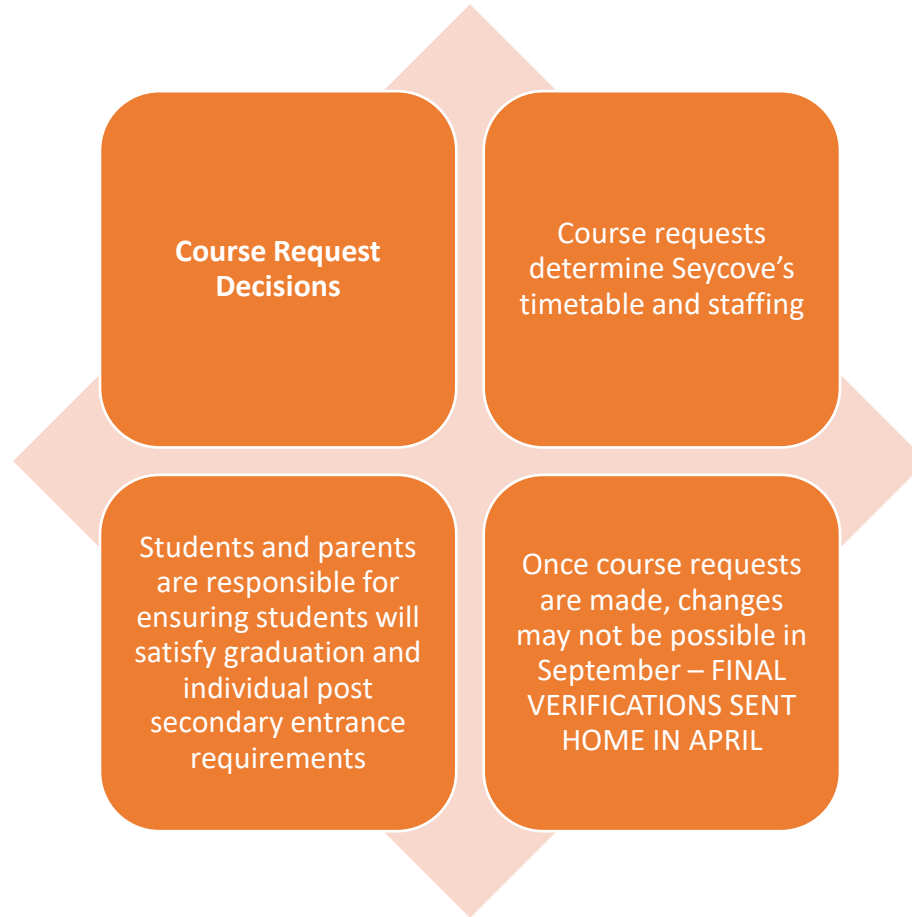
**Course Request Decisions**

Course requests determine Seycove’s timetable and staffing

Students and parents are responsible for ensuring students will satisfy graduation and individual post secondary entrance requirements

Once course requests are made, changes may not be possible in September – FINAL VERIFICATIONS SENT HOME IN APRIL